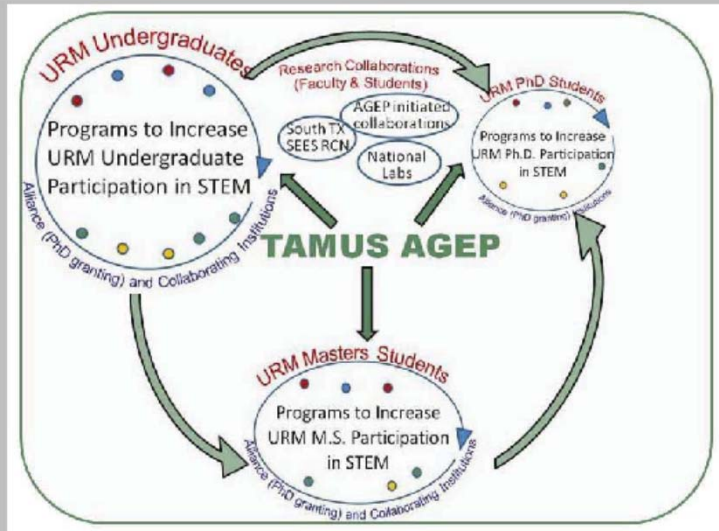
URM Undergraduates

Research Collaborations (Faculty & Students)

URM PhD Students

Programs to Increase URM Undergraduate Participation in STEM

South TX SEES RCN

AGEP initiated collaborations

National Labs

Programs to Increase URM Ph.D. Participation in STEM

Alliance (PhD granting) Institutions

Alliance (PhD granting) and Collaborating Institutions

TAMUS AGEP

URM Masters Students

Programs to Increase URM M.S. Participation in STEM

Alliance (PhD granting) and Collaborating Institutions